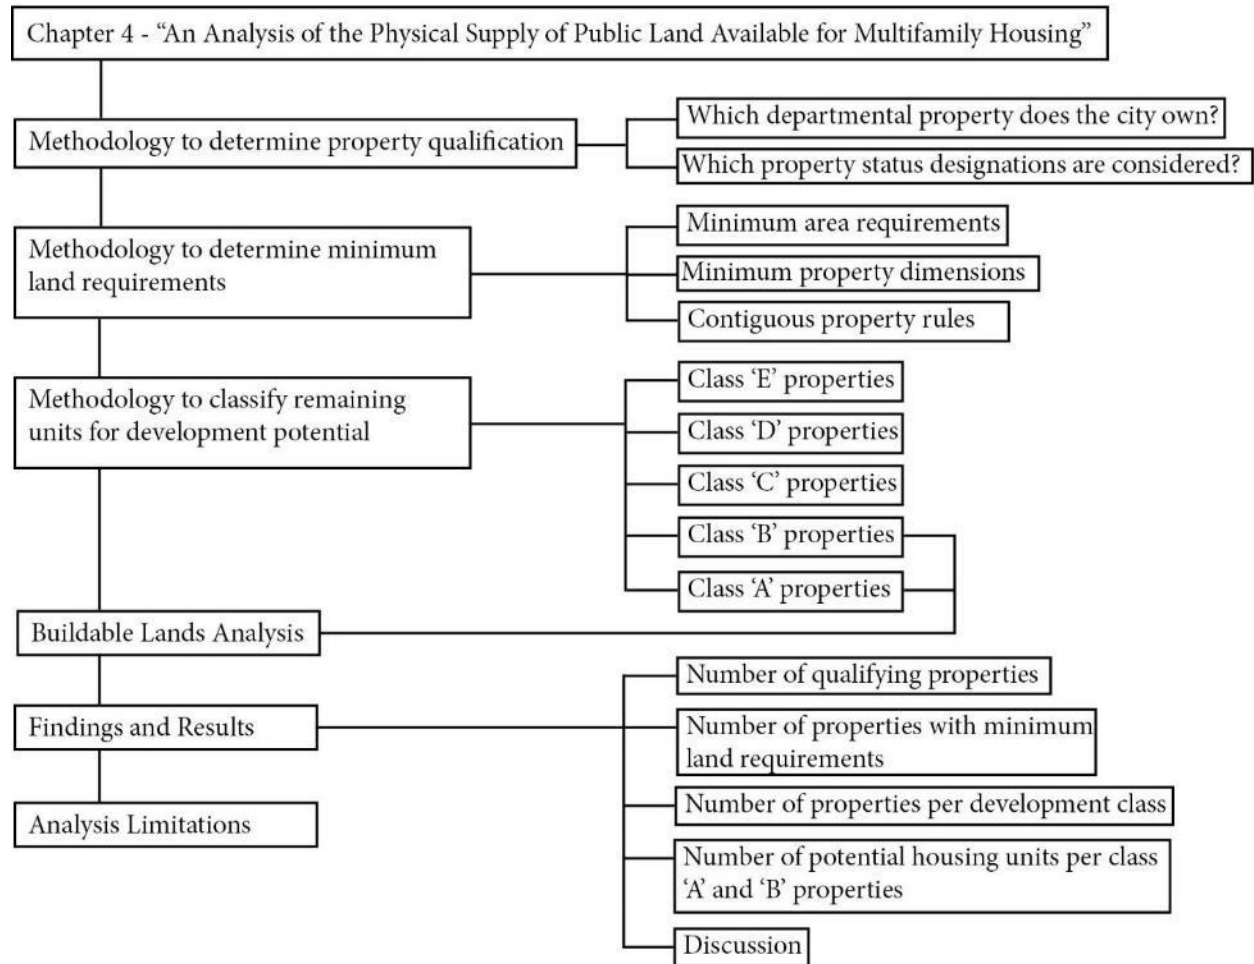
Chapter 4 - “An Analysis of the Physical Supply of Public Land Available for Multifamily Housing”

Methodology to determine property qualification

Which departmental property does the city own?

Which property status designations are considered?

Methodology to determine minimum land requirements

Minimum area requirements

Minimum property dimensions

Contiguous property rules

Methodology to classify remaining units for development potential

Class ‘E’ properties

Class ‘D’ properties

Class ‘C’ properties

Class ‘B’ properties

Class ‘A’ properties

Buildable Lands Analysis

Findings and Results

Number of qualifying properties

Number of properties with minimum land requirements

Number of properties per development class

Number of potential housing units per class ‘A’ and ‘B’ properties

Discussion

Analysis Limitations